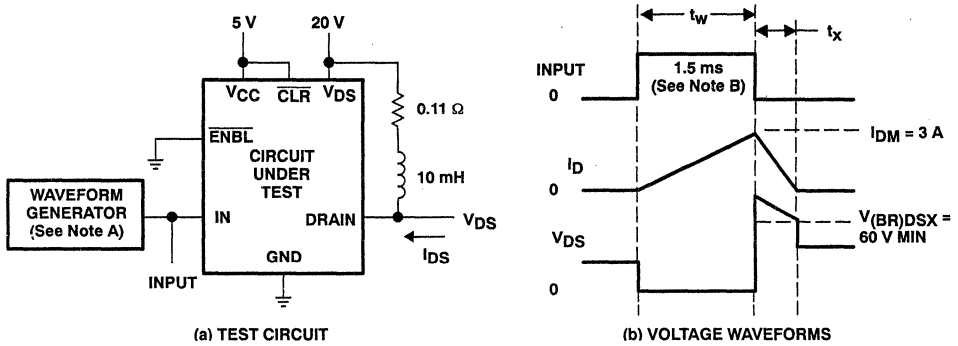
5 V
20 V
$V_{CC}$
$\overline{CLR}$
$V_{DS}$
0.11 Ω
$\overline{ENBL}$
CIRCUIT UNDER TEST
10 mH
WAVEFORM GENERATOR (See Note A)
IN
DRAIN
$V_{DS}$
GND
$I_{DS}$
INPUT
(a) TEST CIRCUIT

$t_w$
$t_x$
INPUT
0
1.5 ms (See Note B)
$I_{DM}$ = 3 A
$I_D$
0
$V_{(BR)DSX}$ = 60 V MIN
$V_{DS}$
0
(b) VOLTAGE WAVEFORMS